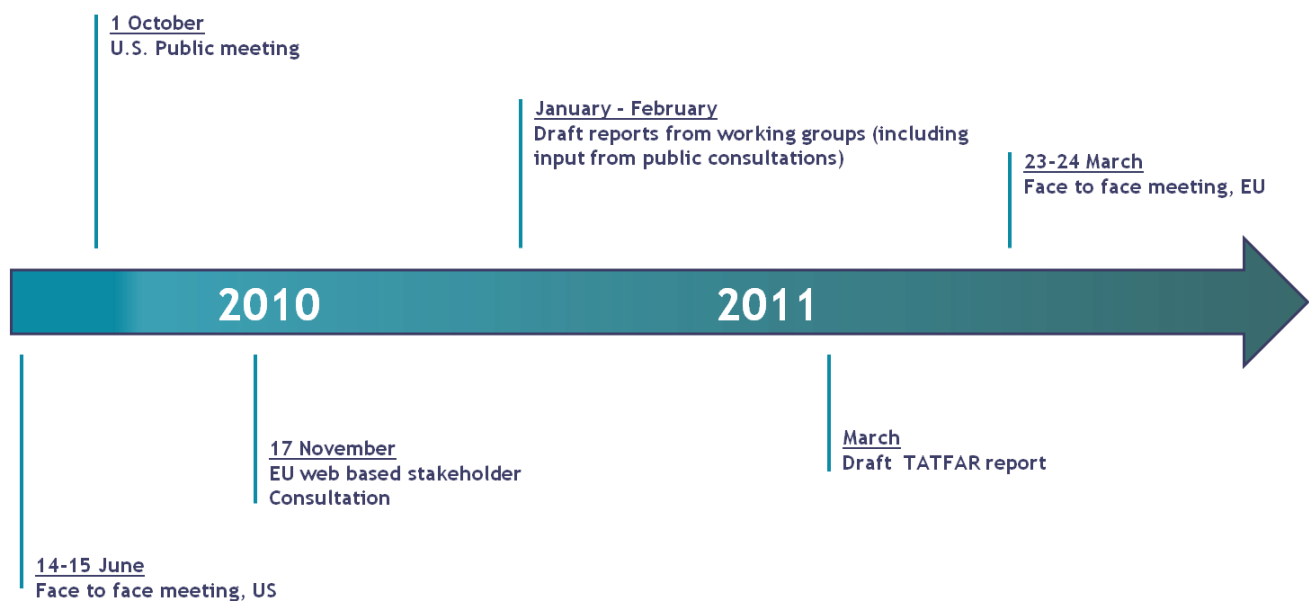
1 October
U.S. Public meeting

January - February
Draft reports from working groups (including input from public consultations)

23-24 March
Face to face meeting, EU

2010

2011

17 November
EU web based stakeholder Consultation

March
Draft TATFAR report

14-15 June
Face to face meeting, US